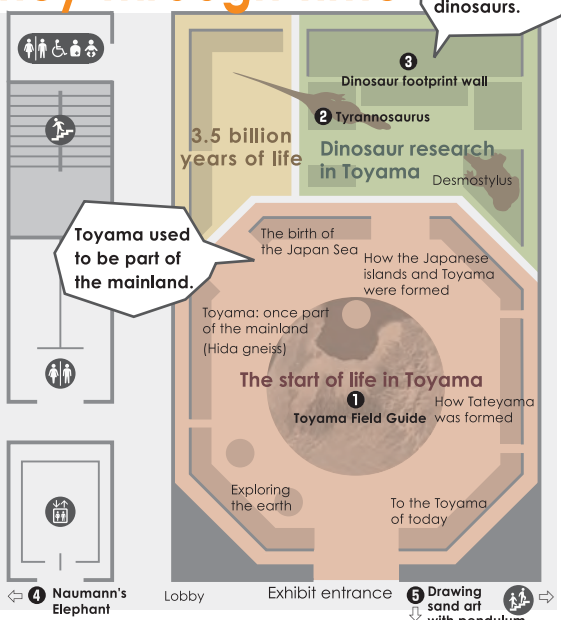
dinosaurs.

3 Dinosaur footprint wall

2 Tyrannosaurus

3.5 billion years of life

Dinosaur research in Toyama

Desmostylus

Toyama used to be part of the mainland.

The birth of the Japan Sea

How the Japanese islands and Toyama were formed

Toyama: once part of the mainland (Hida gneiss)

The start of life in Toyama

1 Toyama Field Guide

How Tateyama was formed

Exploring the earth

To the Toyama of today

4 Naumann's Elephant

Lobby

Exhibit entrance

5 Drawing sand art with pendulum